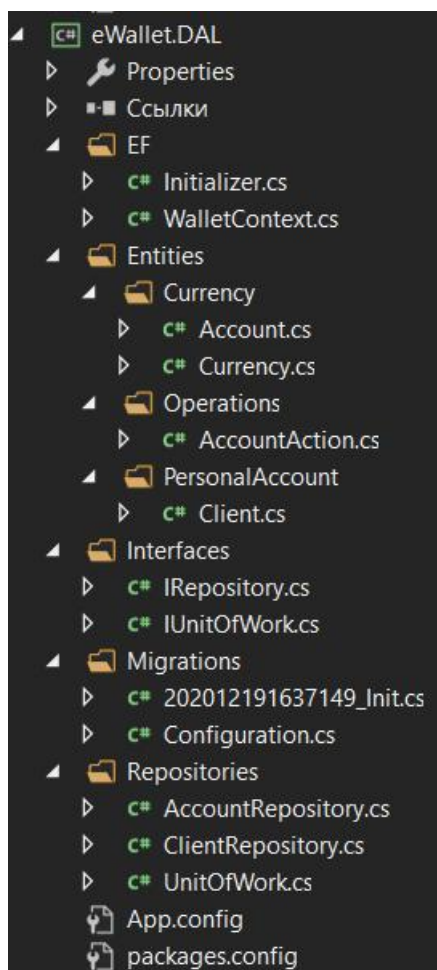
C# eWallet.DAL
Properties
Ссылки
EF
C# Initializer.cs
C# WalletContext.cs
Entities
Currency
C# Account.cs
C# Currency.cs
Operations
C# AccountAction.cs
PersonalAccount
C# Client.cs
Interfaces
C# IRepository.cs
C# IUnitOfWork.cs
Migrations
C# 202012191637149_Init.cs
C# Configuration.cs
Repositories
C# AccountRepository.cs
C# ClientRepository.cs
C# UnitOfWork.cs
App.config
packages.config